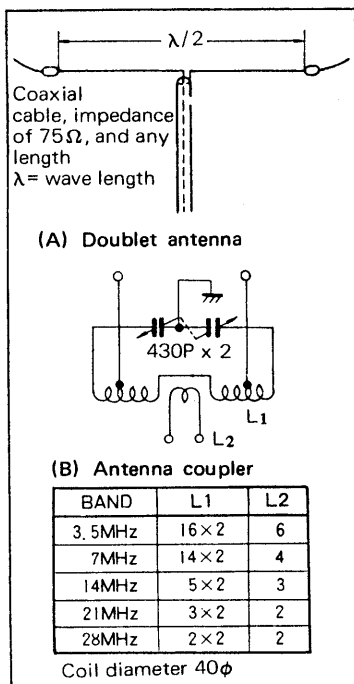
$\lambda/2$

Coaxial cable, impedance of $75\Omega$, and any length
$\lambda$= wave length

(A) Doublet antenna

430P x 2

$L_1$

$L_2$

(B) Antenna coupler

| BAND | L1 | L2 |
|---|---|---|
| 3.5MHz | $16\times2$ | 6 |
| 7MHz | $14\times2$ | 4 |
| 14MHz | $5\times2$ | 3 |
| 21MHz | $3\times2$ | 2 |
| 28MHz | $2\times2$ | 2 |

Coil diameter $40\phi$